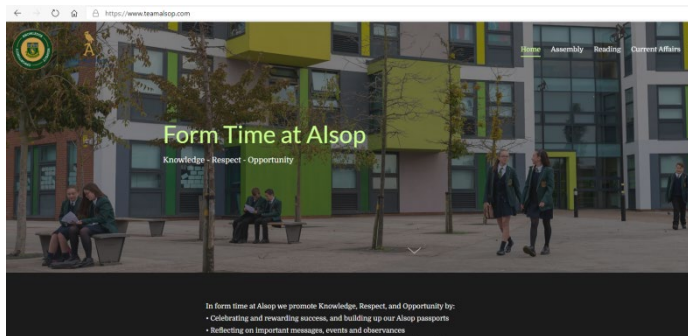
https://www.teamalsop.com

Home Assembly Reading Current Affairs

Form Time at Alsop

Knowledge - Respect - Opportunity

In form time at Alsop we promote Knowledge, Respect, and Opportunity by:
• Celebrating and rewarding success, and building up our Alsop passports
• Reflecting on important messages, events and observances